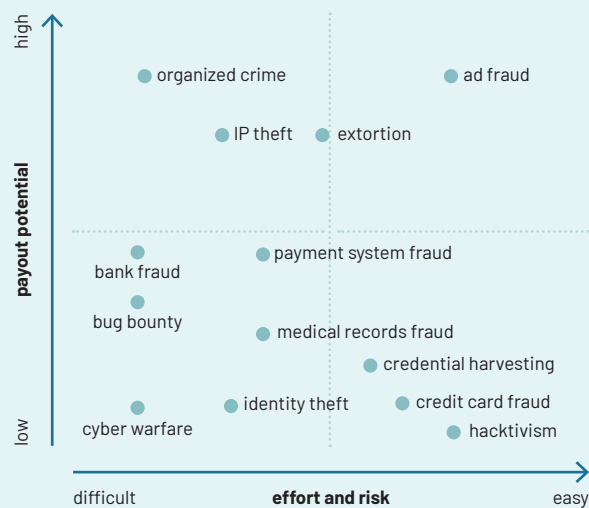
high

payout potential

low

organized crime

ad fraud

IP theft

extortion

bank fraud

payment system fraud

bug bounty

medical records fraud

credential harvesting

identity theft

credit card fraud

cyber warfare

hacktivism

difficult

effort and risk

easy